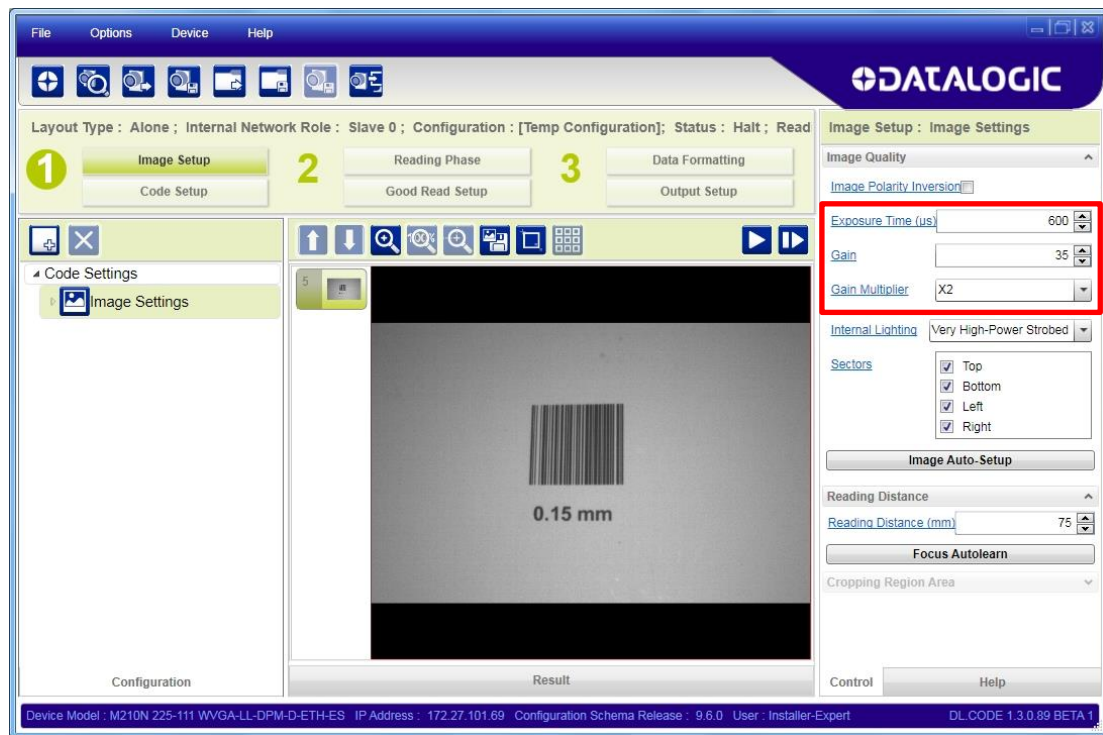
File Options Device Help

DATALOGIC

Layout Type : Alone ; Internal Network Role : Slave 0 ; Configuration : [Temp Configuration]; Status : Halt ; Read

1 Image Setup
Code Setup

2 Reading Phase
Good Read Setup

3 Data Formatting
Output Setup

Image Setup : Image Settings

Image Quality

Image Polarity Inversion

Exposure Time (us) 600

Gain 35

Gain Multiplier X2

Internal Lighting Very High-Power Strobed

Sectors
Top
Bottom
Left
Right

Image Auto-Setup

Reading Distance

Reading Distance (mm) 75

Focus Autolearn

Cropping Region Area

Code Settings
Image Settings

5

0.15 mm

Configuration

Result

Control Help

Device Model : M210N 225-111 WVGA-LL-DPM-D-ETH-ES IP Address : 172.27.101.69 Configuration Schema Release : 9.6.0 User : Installer-Expert DL.CODE 1.3.0.89 BETA 1